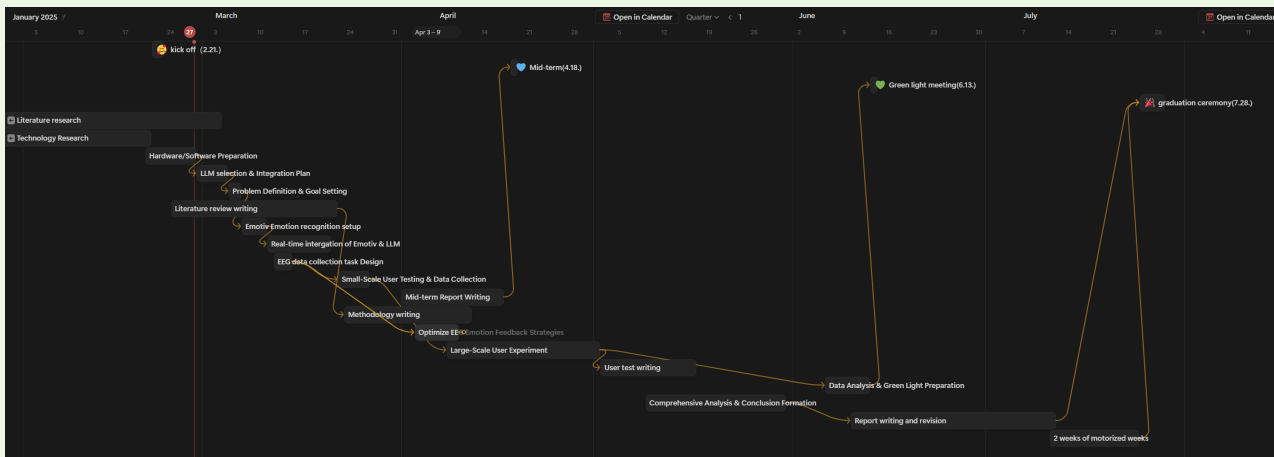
January 2025 / March April Open in Calendar Quarter 1 June July Open in Calendar

3 10 17 24 27 3 10 17 24 31 Apr 3 – 9 14 21 28 5 12 19 26 2 9 16 23 30 7 14 21 28 4 11

🤗 kick off (2.21.)

💙 Mid-term(4.18.)

💚 Green light meeting(6.13.)

🎉 graduation ceremony(7.28.)

Literature research

Technology Research

Hardware/Software Preparation

LLM selection & Integration Plan

Problem Definition & Goal Setting

Literature review writing

Emotiv Emotion recognition setup

Real-time intergation of Emotiv & LLM

EEG data collection task Design

Small-Scale User Testing & Data Collection

Mid-term Report Writing

Methodology writing

Optimize EE Emotion Feedback Strategies

Large-Scale User Experiment

User test writing

Data Analysis & Green Light Preparation

Comprehensive Analysis & Conclusion Formation

Report writing and revision

2 weeks of motorized weeks